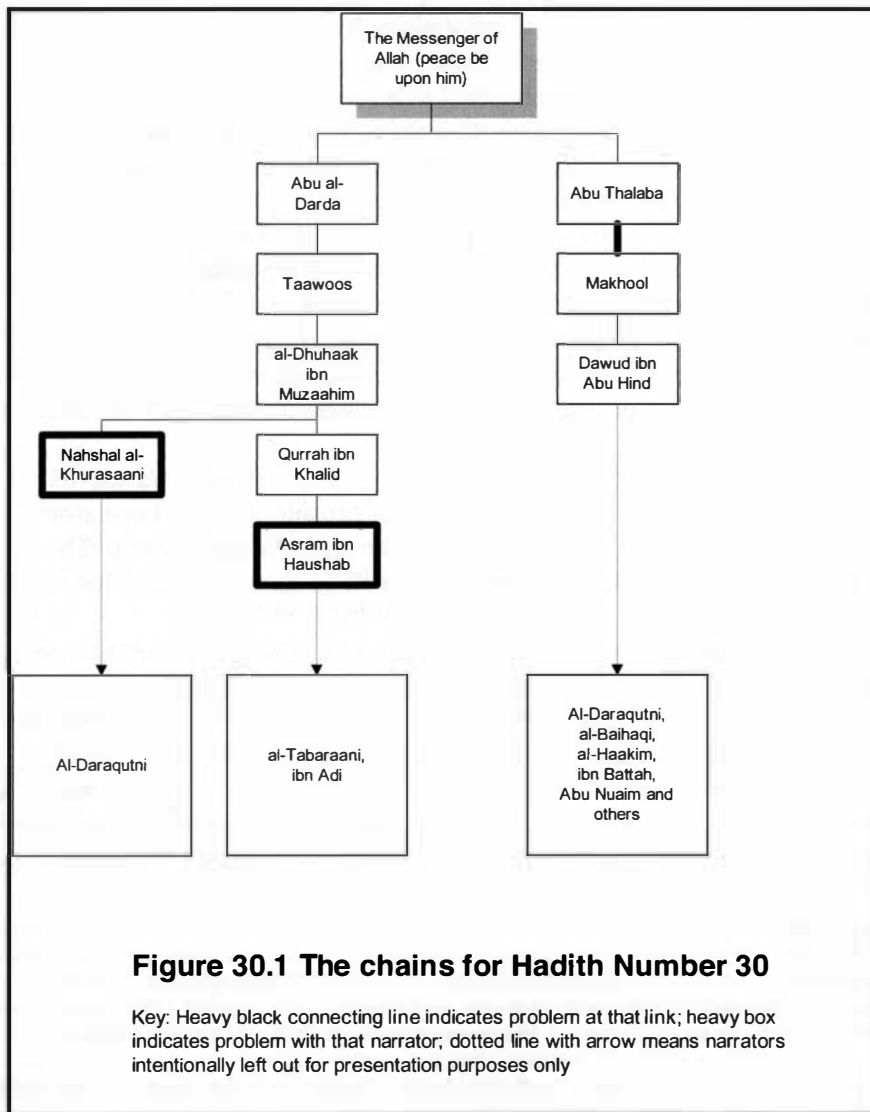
The Messenger of Allah (peace be upon him)

Abu al-Darda

Abu Thalaba

Taawoos

Makhool

al-Dhuhaak ibn Muzaahim

Dawud ibn Abu Hind

Nahshal al-Khurasaani

Qurrah ibn Khalid

Asram ibn Haushab

Al-Daraqutni

al-Tabaraani, ibn Adi

Al-Daraqutni, al-Baihaqi, al-Haakim, ibn Battah, Abu Nuaim and others

Figure 30.1 The chains for Hadith Number 30

Key: Heavy black connecting line indicates problem at that link; heavy box indicates problem with that narrator; dotted line with arrow means narrators intentionally left out for presentation purposes only